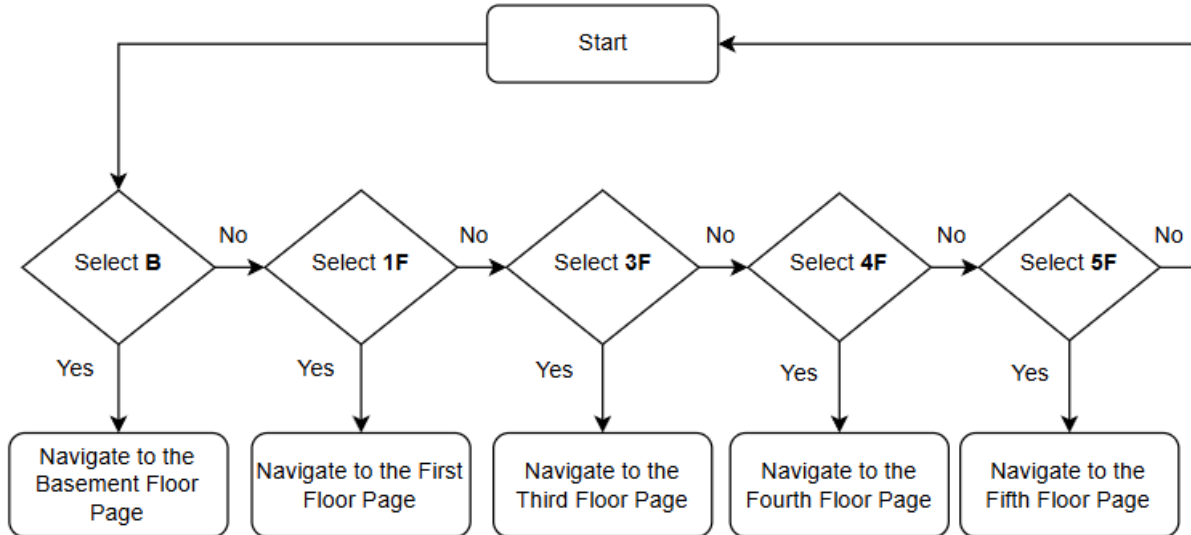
Start

Select **B**

No

Yes

Navigate to the Basement Floor Page

Select **1F**

No

Yes

Navigate to the First Floor Page

Select **3F**

No

Yes

Navigate to the Third Floor Page

Select **4F**

No

Yes

Navigate to the Fourth Floor Page

Select **5F**

No

Yes

Navigate to the Fifth Floor Page